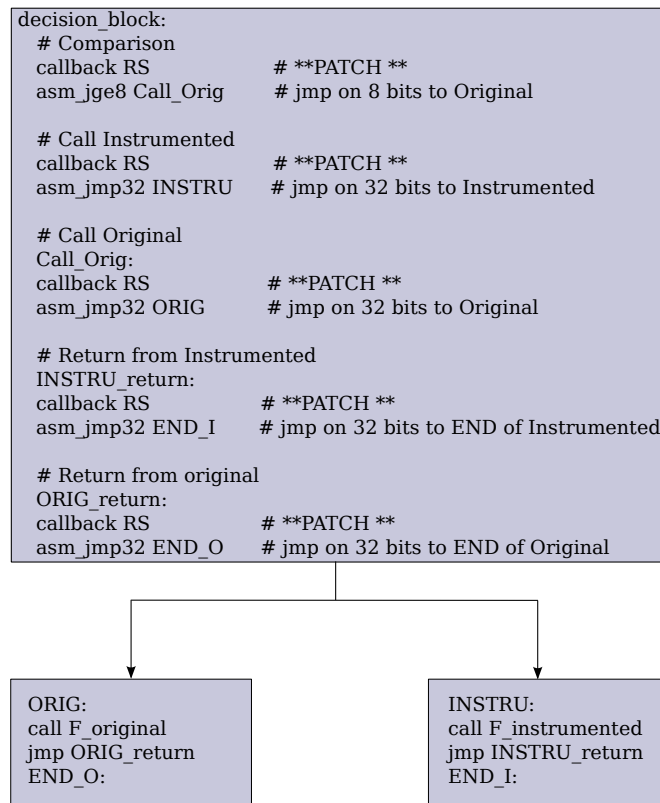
decision_block:
# Comparison
callback RS # **PATCH **
asm_jge8 Call_Orig # jmp on 8 bits to Original

# Call Instrumented
callback RS # **PATCH **
asm_jmp32 INSTRU # jmp on 32 bits to Instrumented

# Call Original
Call_Orig:
callback RS # **PATCH **
asm_jmp32 ORIG # jmp on 32 bits to Original

# Return from Instrumented
INSTRU_return:
callback RS # **PATCH **
asm_jmp32 END_I # jmp on 32 bits to END of Instrumented

# Return from original
ORIG_return:
callback RS # **PATCH **
asm_jmp32 END_O # jmp on 32 bits to END of Original

ORIG:
call F_original
jmp ORIG_return
END_O:

INSTRU:
call F_instrumented
jmp INSTRU_return
END_I: